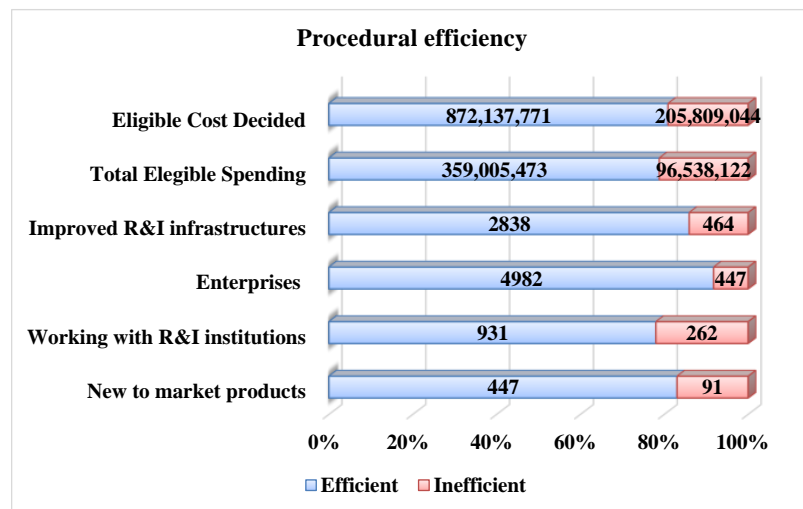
Procedural efficiency

| | Efficient | Inefficient |
|---|---|---|
| Eligible Cost Decided | 872,137,771 | 205,809,044 |
| Total Elegible Spending | 359,005,473 | 96,538,122 |
| Improved R&I infrastructures | 2838 | 464 |
| Enterprises | 4982 | 447 |
| Working with R&I institutions | 931 | 262 |
| New to market products | 447 | 91 |

0% 20% 40% 60% 80% 100%

Efficient Inefficient